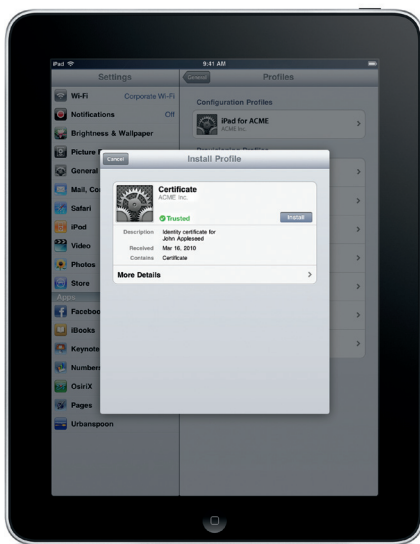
iPad
9:41 AM

Settings

Wi-Fi Corporate Wi-Fi
Notifications Off
Brightness & Wallpaper
Picture F
General
Mail, Co
Safari
iPod
Video
Photos
Store

Apps

Faceboo
iBooks
Keynote
Number
OsiriX
Pages
Urbanspoon

General
Profiles

Configuration Profiles

iPad for ACME
ACME Inc.

Provisioning Profiles

Cancel
Install Profile

Certificate
ACME Inc.

Trusted
Install

Description Identity certificate for John Appleseed
Received Mar 16, 2010
Contains Certificate

More Details